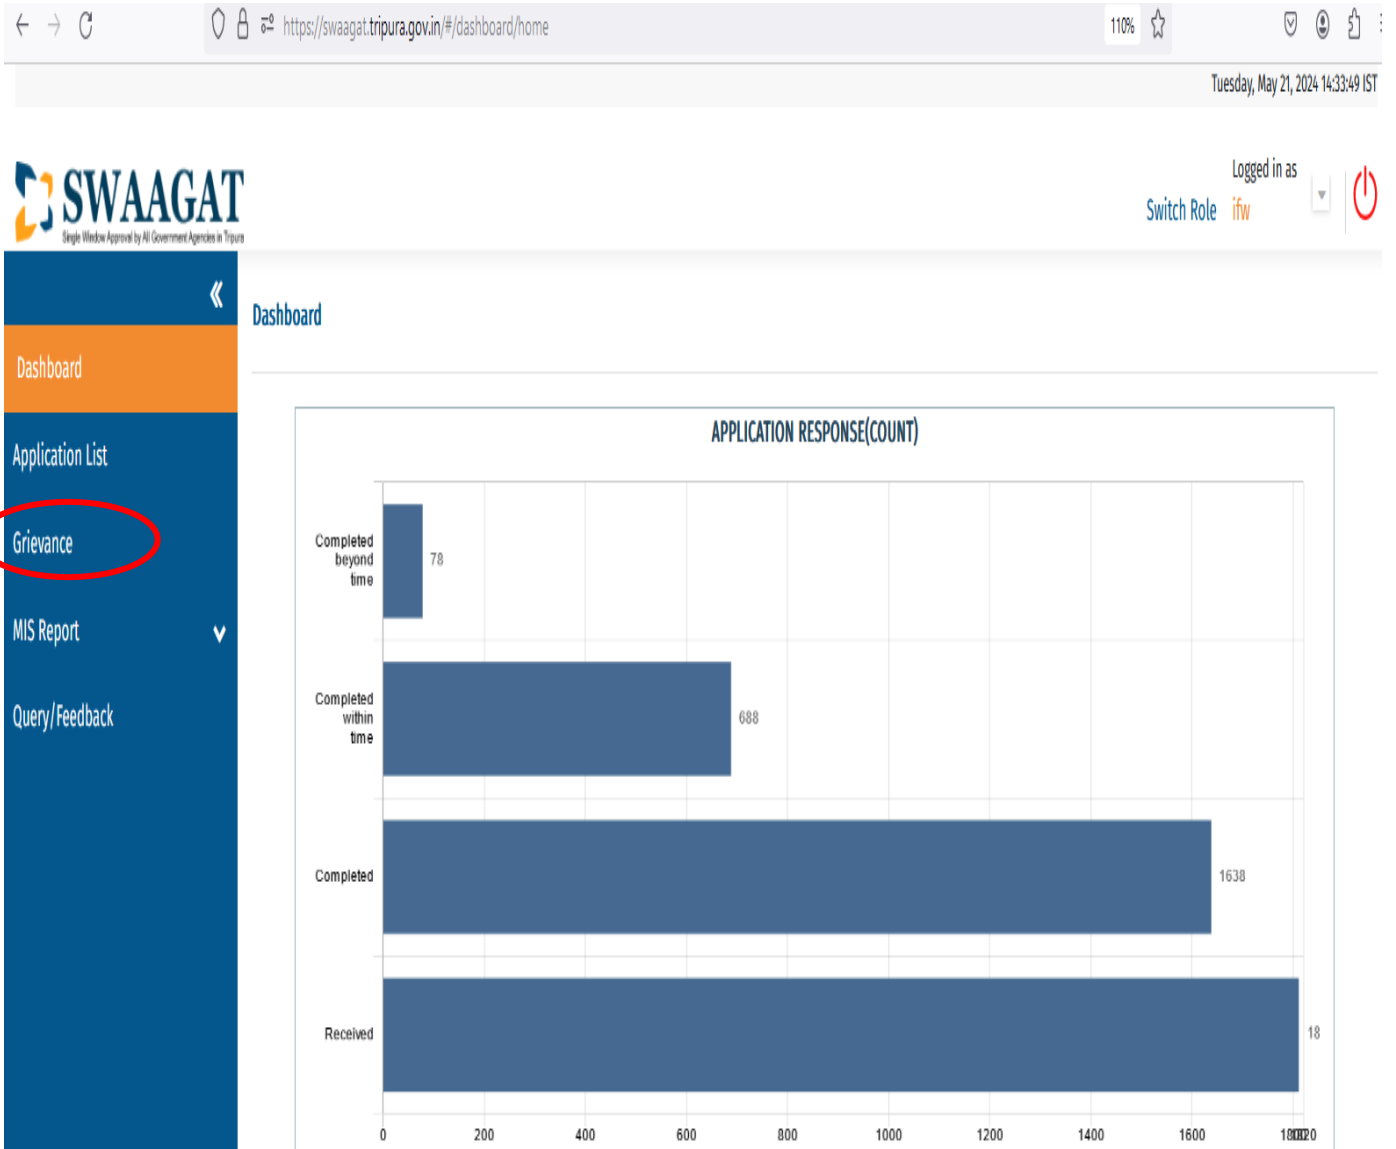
https://swaagat.tripura.gov.in/#/dashboard/home

110%

Tuesday, May 21, 2024 14:33:49 IST

SWAAGAT
Single Window Approval by All Government Agencies in Tripura

Logged in as
Switch Role ifw

«

Dashboard

Application List

Grievance

MIS Report

Query/Feedback

Dashboard

APPLICATION RESPONSE(COUNT)

Completed beyond time 78

Completed within time 688

Completed 1638

Received 18

0 200 400 600 800 1000 1200 1400 1600 1800 2000